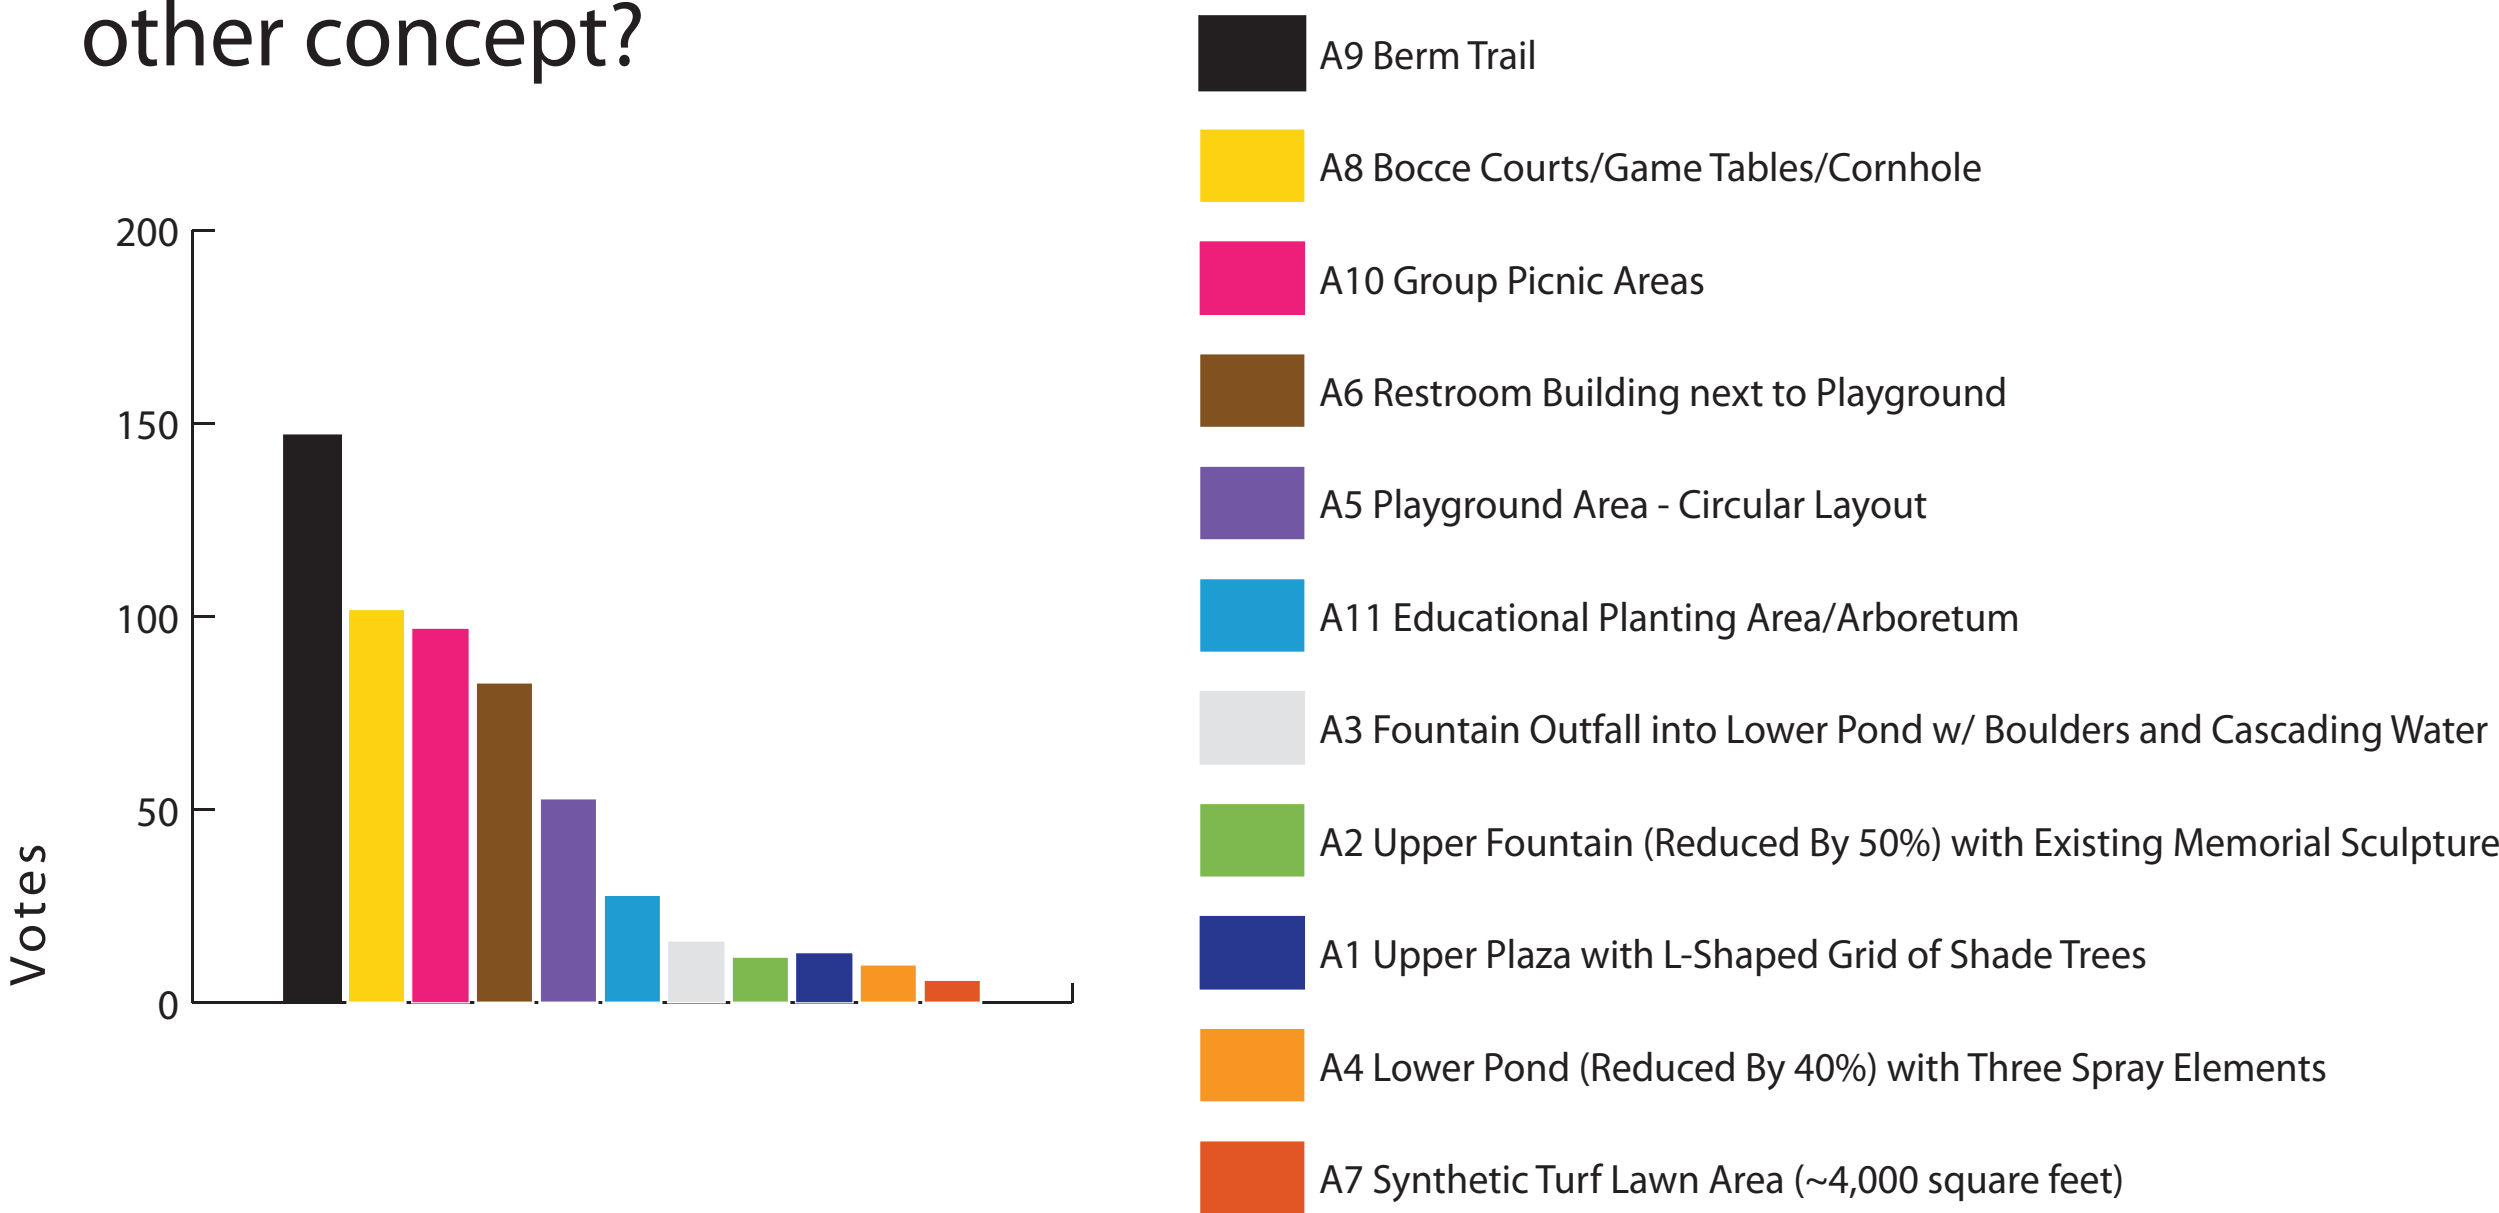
other concept?

200
150
100
50
0
Votes

A9 Berm Trail
A8 Bocce Courts/Game Tables/Cornhole
A10 Group Picnic Areas
A6 Restroom Building next to Playground
A5 Playground Area - Circular Layout
A11 Educational Planting Area/Arboretum
A3 Fountain Outfall into Lower Pond w/ Boulders and Cascading Water
A2 Upper Fountain (Reduced By 50%) with Existing Memorial Sculpture
A1 Upper Plaza with L-Shaped Grid of Shade Trees
A4 Lower Pond (Reduced By 40%) with Three Spray Elements
A7 Synthetic Turf Lawn Area (~4,000 square feet)